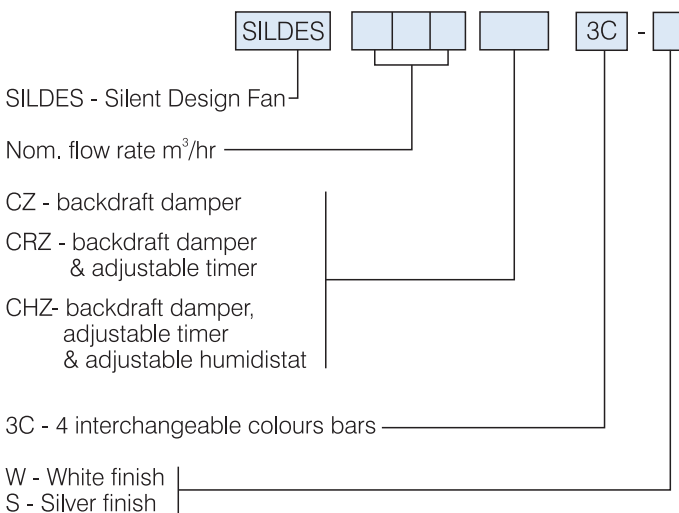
SILDES 3C -

SILDES - Silent Design Fan

Nom. flow rate m$^3$/hr

CZ - backdraft damper

CRZ - backdraft damper & adjustable timer

CHZ- backdraft damper, adjustable timer & adjustable humidistat

3C - 4 interchangeable colours bars

W - White finish
S - Silver finish